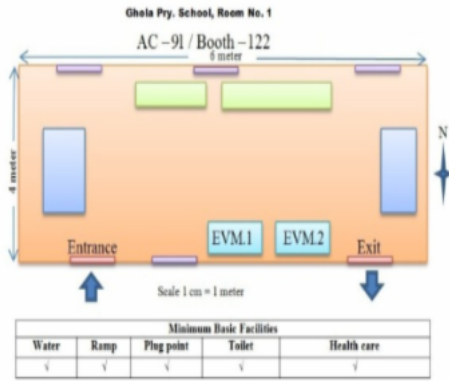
Ghola Pry. School, Room No. 1

AC –91 / Booth –122

6 meter

4 meter

N

EVM.1

EVM.2

Entrance

Exit

Scale 1 cm = 1 meter

| Minimum Basic Facilities | | | | |
|---|---|---|---|---|
| Water | Ramp | Plug point | Toilet | Health care |
| √ | √ | √ | √ | √ |